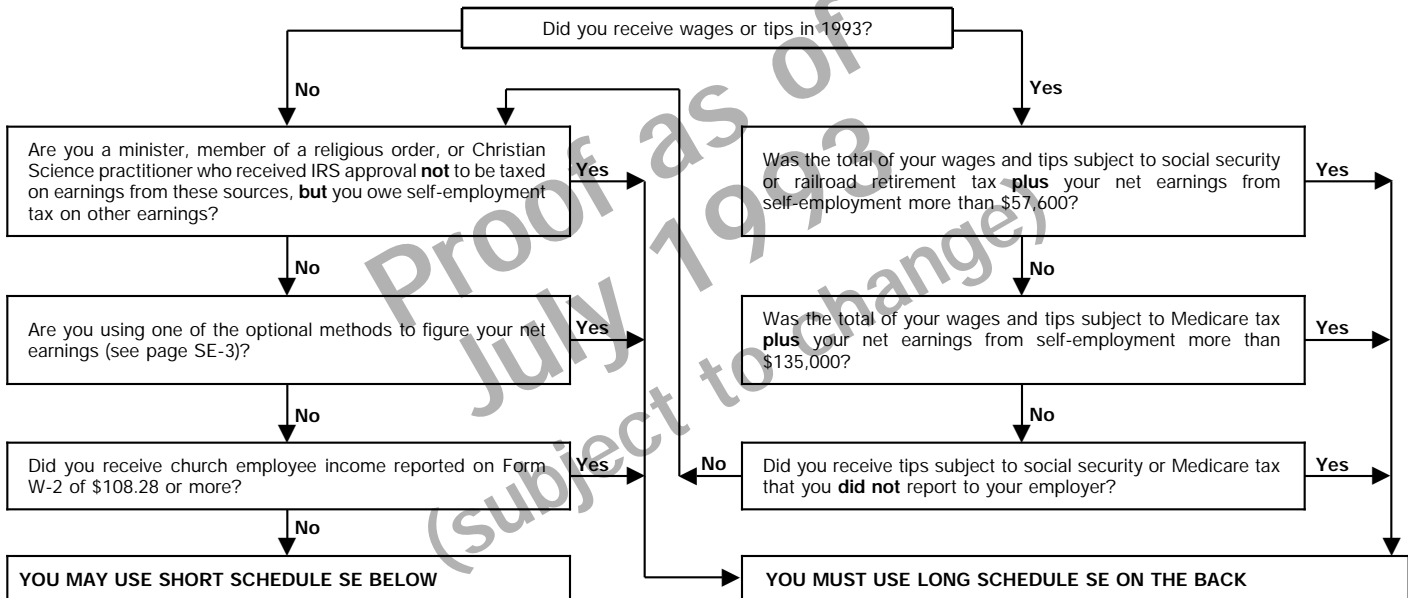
Did you receive wages or tips in 1993?

No

Yes

Are you a minister, member of a religious order, or Christian Science practitioner who received IRS approval **not** to be taxed on earnings from these sources, **but** you owe self-employment tax on other earnings?

Yes

Was the total of your wages and tips subject to social security or railroad retirement tax **plus** your net earnings from self-employment more than $57,600?

Yes

No

No

Are you using one of the optional methods to figure your net earnings (see page SE-3)?

Yes

Was the total of your wages and tips subject to Medicare tax **plus** your net earnings from self-employment more than $135,000?

Yes

No

No

Did you receive church employee income reported on Form W-2 of $108.28 or more?

Yes

No

Did you receive tips subject to social security or Medicare tax that you **did not** report to your employer?

Yes

No

YOU MAY USE SHORT SCHEDULE SE BELOW

YOU MUST USE LONG SCHEDULE SE ON THE BACK

Proof as of July 1993 (subject to change)